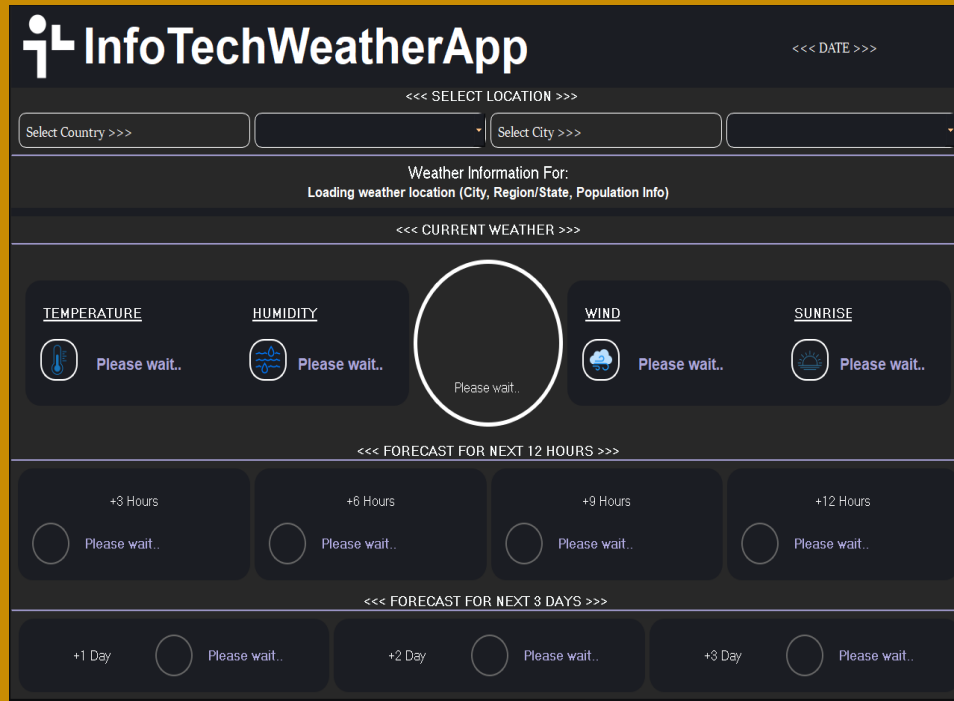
InfoTechWeatherApp

<<< DATE >>>

<<< SELECT LOCATION >>>

Select Country >>>

Select City >>>

Weather Information For:
Loading weather location (City, Region/State, Population Info)

<<< CURRENT WEATHER >>>

TEMPERATURE
Please wait..

HUMIDITY
Please wait..

Please wait..

WIND
Please wait..

SUNRISE
Please wait..

<<< FORECAST FOR NEXT 12 HOURS >>>

+3 Hours
Please wait..

+6 Hours
Please wait..

+9 Hours
Please wait..

+12 Hours
Please wait..

<<< FORECAST FOR NEXT 3 DAYS >>>

+1 Day
Please wait..

+2 Day
Please wait..

+3 Day
Please wait..